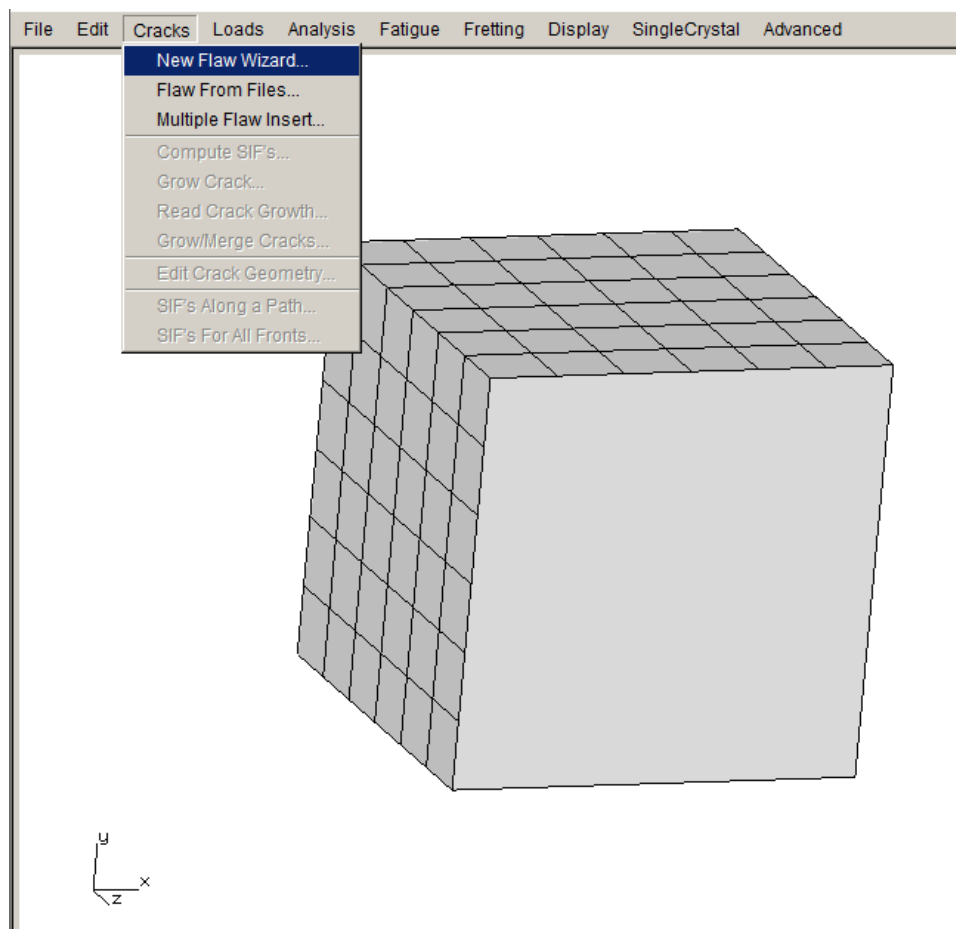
File Edit Cracks Loads Analysis Fatigue Fretting Display SingleCrystal Advanced

New Flaw Wizard...
Flaw From Files...
Multiple Flaw Insert...
Compute SIF's...
Grow Crack...
Read Crack Growth...
Grow/Merge Cracks...
Edit Crack Geometry...
SIF's Along a Path...
SIF's For All Fronts...

y
x
z